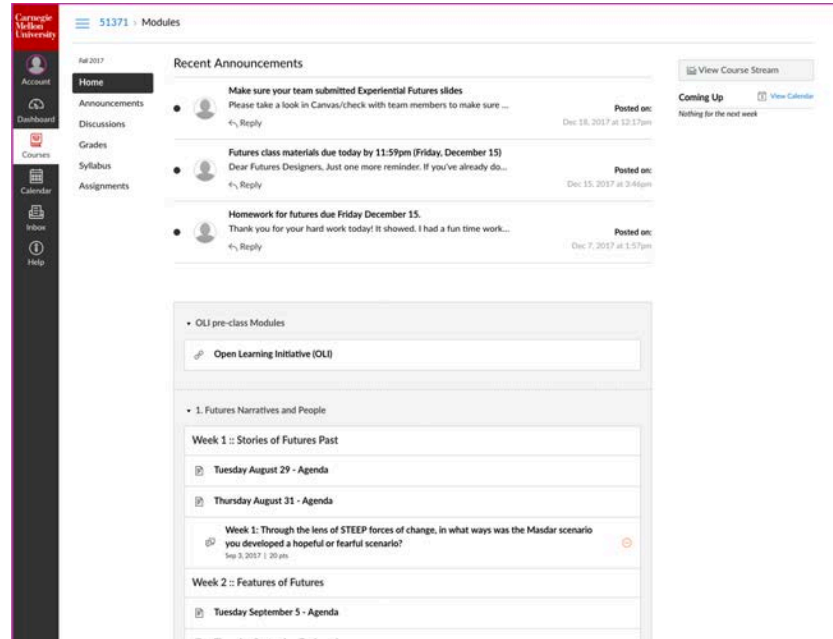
Carnegie Mellon University

Account

Dashboard

Courses

Calendar

Inbox

Help

51371 › Modules

Fall 2017

Home

Announcements

Discussions

Grades

Syllabus

Assignments

Recent Announcements

Make sure your team submitted Experiential Futures slides
Please take a look in Canvas/check with team members to make sure ...
Reply
Posted on:
Dec 18, 2017 at 12:17pm

Futures class materials due today by 11:59pm (Friday, December 15)
Dear Futures Designers, Just one more reminder. If you've already do...
Reply
Posted on:
Dec 15, 2017 at 3:46pm

Homework for futures due Friday December 15.
Thank you for your hard work today! It showed. I had a fun time work...
Reply
Posted on:
Dec 7, 2017 at 1:57pm

View Course Stream

Coming Up
View Calendar
Nothing for the next week

OLI pre-class Modules

Open Learning Initiative (OLI)

1. Futures Narratives and People

Week 1 :: Stories of Futures Past

Tuesday August 29 - Agenda

Thursday August 31 - Agenda

Week 1: Through the lens of STEEP forces of change, in what ways was the Masdar scenario you developed a hopeful or fearful scenario?
Sep 3, 2017 | 20 pts

Week 2 :: Features of Futures

Tuesday September 5 - Agenda